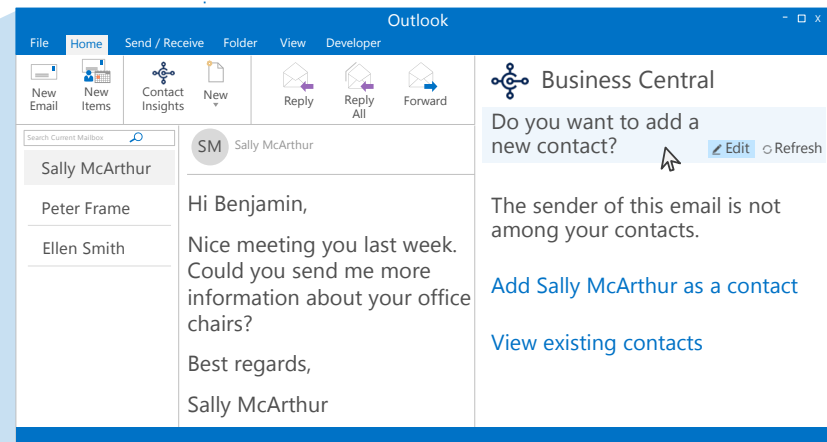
Outlook

- □ x

File Home Send / Receive Folder View Developer

New Email

New Items

Contact Insights

New

Reply

Reply All

Forward

Business Central

Search Current Mailbox

Sally McArthur

Peter Frame

Ellen Smith

SM Sally McArthur

Hi Benjamin,

Nice meeting you last week. Could you send me more information about your office chairs?

Best regards,

Sally McArthur

Do you want to add a new contact?

Edit Refresh

The sender of this email is not among your contacts.

Add Sally McArthur as a contact

View existing contacts